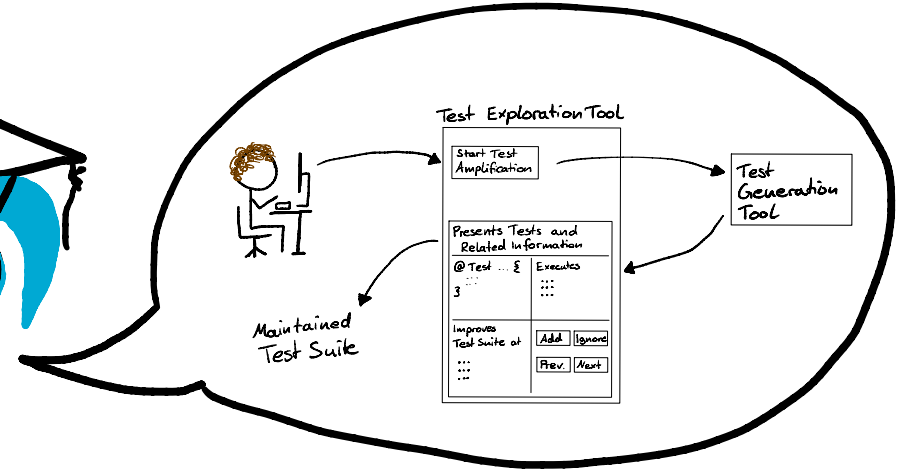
Test Exploration Tool

Start Test Amplification

Test Generation Tool

Presents Tests and Related Information

@Test ... {
}

Executes

Improves Test Suite at

Add

Ignore

Prev.

Next

Maintained Test Suite